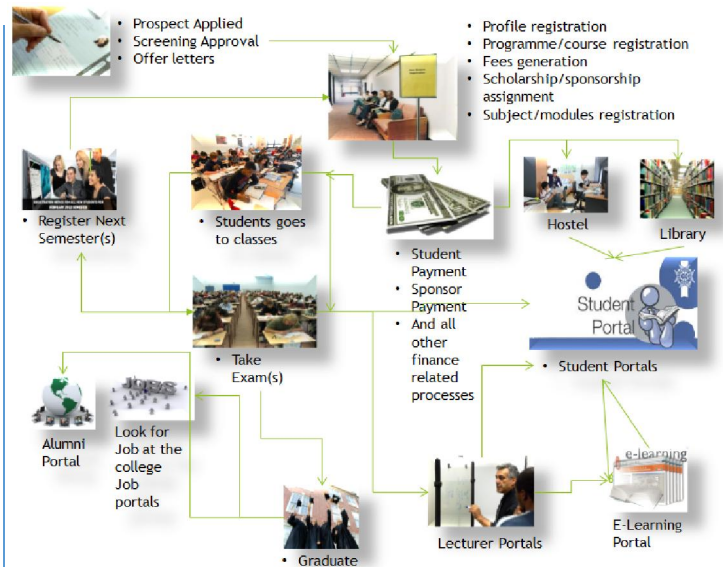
• Prospect Applied
• Screening Approval
• Offer letters

• Profile registration
• Programme/course registration
• Fees generation
• Scholarship/sponsorship assignment
• Subject/modules registration

• Register Next Semester(s)

• Students goes to classes

• Student Payment
• Sponsor Payment
• And all other finance related processes

Hostel

Library

Student Portal

• Student Portals

• Take Exam(s)

Alumni Portal

JOBS

Look for Job at the college Job portals

Lecturer Portals

e-learning

E-Learning Portal

• Graduate